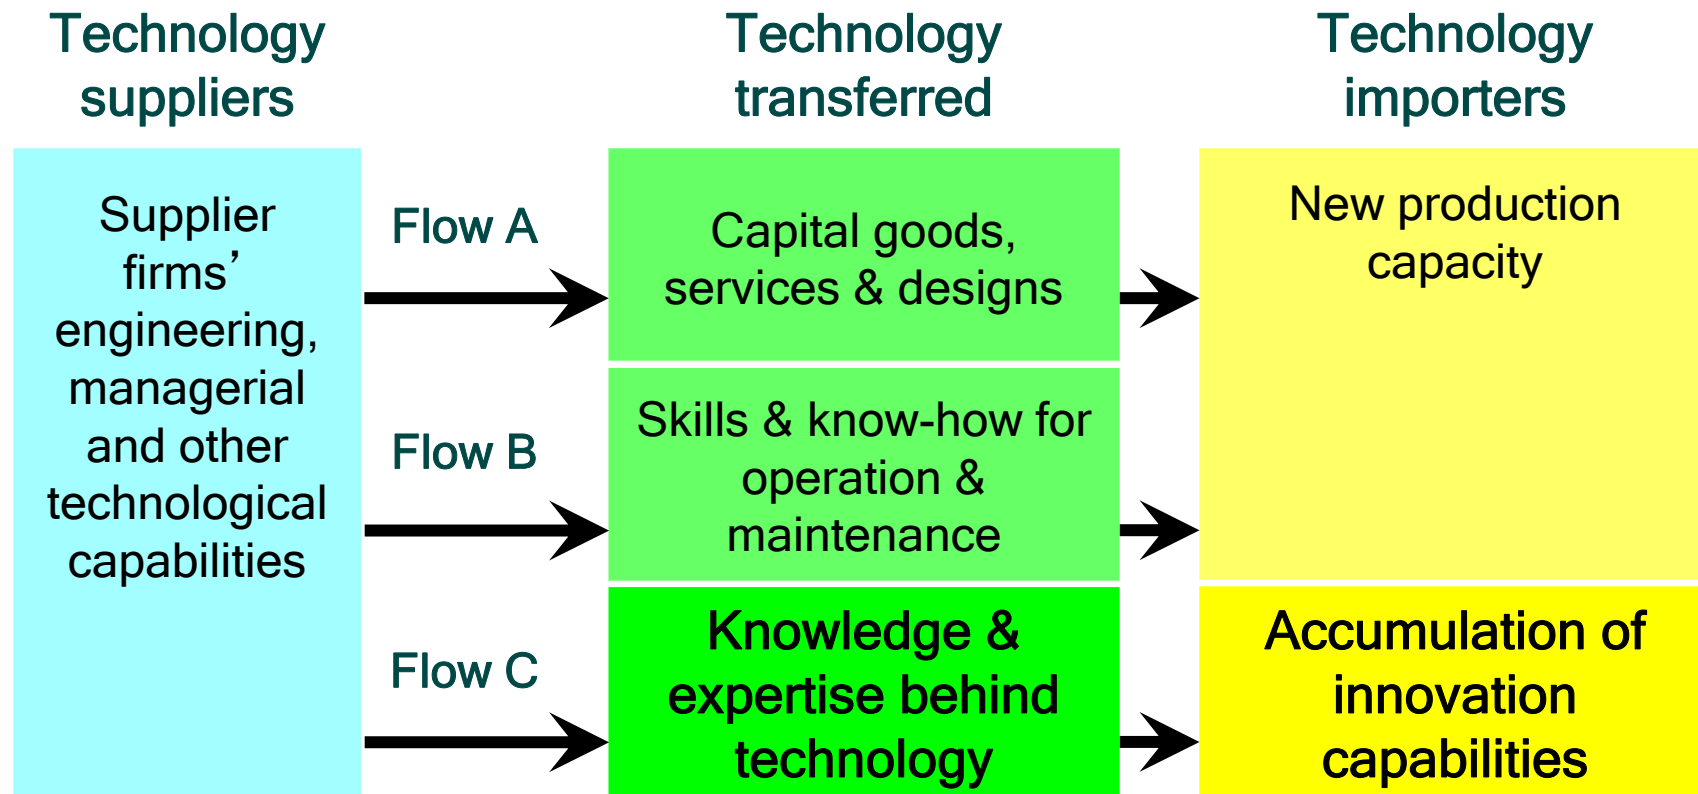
Technology suppliers

Technology transferred

Technology importers

Supplier firms' engineering, managerial and other technological capabilities

Flow A

Capital goods, services & designs

New production capacity

Flow B

Skills & know-how for operation & maintenance

Flow C

Knowledge & expertise behind technology

Accumulation of innovation capabilities